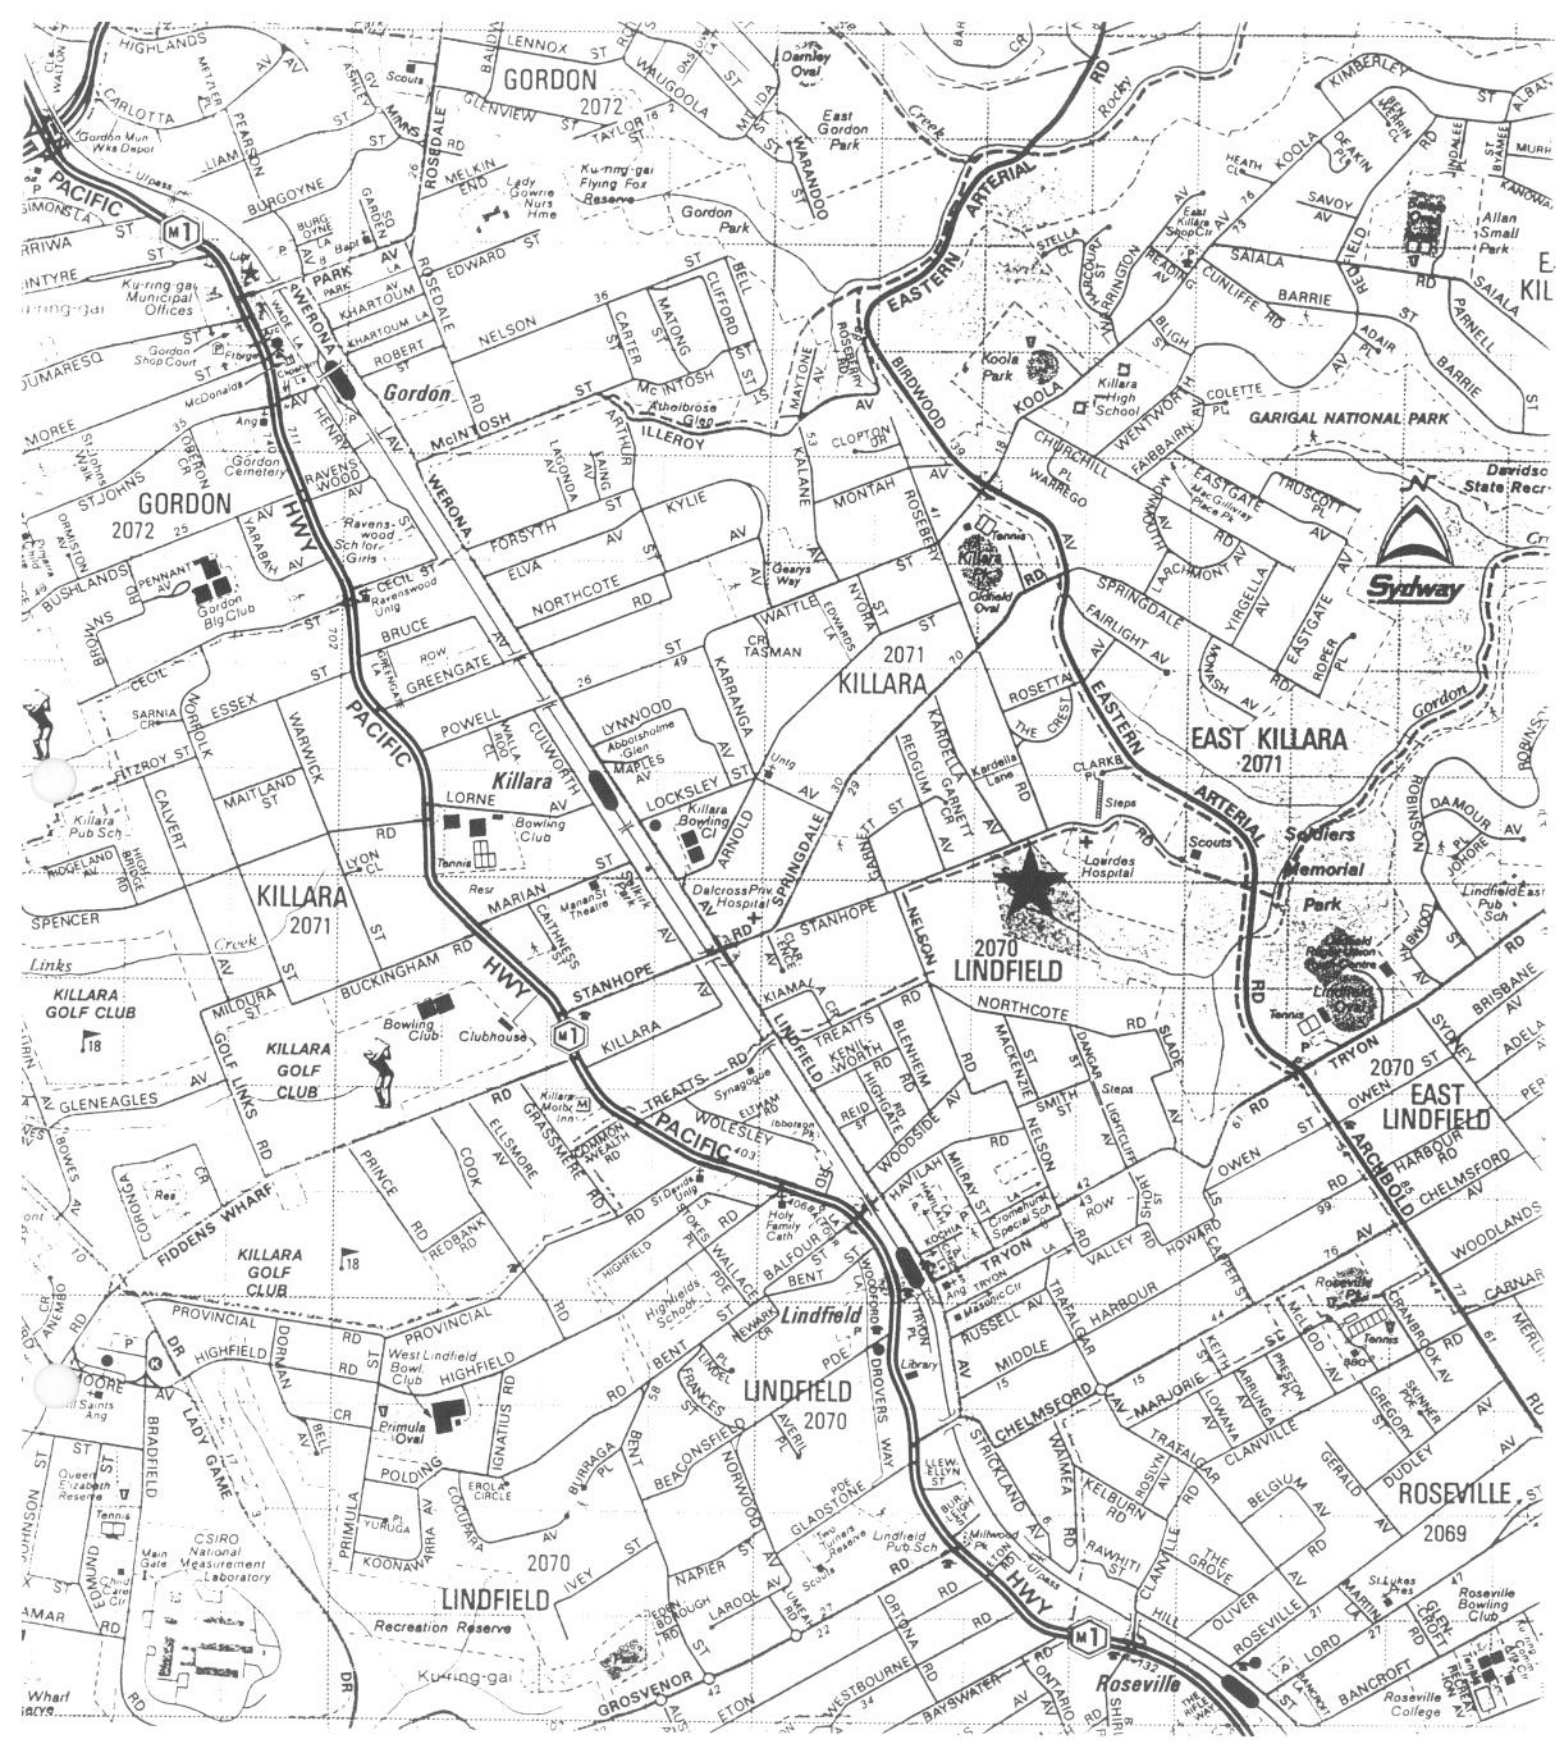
GORDON
2072

GORDON
2072

KILLARA
2071

KILLARA
2071

EAST KILLARA
2071

2070
LINDFIELD

LINDFIELD
2070

2070
LINDFIELD

2070
EAST
LINDFIELD

ROSEVILLE
2069

KILLARA
GOLF CLUB

KILLARA
GOLF
CLUB

KILLARA
GOLF
CLUB

GARIGAL NATIONAL PARK

Sydway

PACIFIC HWY
PACIFIC HWY
PACIFIC HWY
EASTERN ARTERIAL RD
EASTERN ARTERIAL RD

Gordon
Killara
Lindfield
Roseville

Soldiers Memorial Park
Lourdes Hospital
Killara High School
Koola Park
Ku-ring-gai Municipal Offices
Gordon Shop Court
Gordon Cemetery
Ravenswood Sch for Girls
Gordon Blg Club
Killara Pub Sch
Bowling Club
Clubhouse
Killara Bowling Cl
Abbotsholme Glen
Dalcross Priv Hospital
Marian St Theatre
Killara Motor Inn
Synagogue
Holy Family Cath
Highfields School
West Lindfield Bowl. Club
Primula Oval
Queen Elizabeth Reserve
CSIRO National Measurement Laboratory
Recreation Reserve
Lindfield Pub Sch
Library
Cromehurst Special Sch
Masonic Ctr
Roseville Pk
Roseville Bowling Club
Roseville College
St Lukes Pres
East Gordon Park
Gordon Park
Darnley Oval
Ku-ring-gai Flying Fox Reserve
Lady Gowrie Nurs Hme
Allan Small Park
Davidson State Recr
Kardella Lane
Steps
Scouts
Tennis
Lindfield East Pub Sch
Two Turners Reserve
Ku-ring-gai
Wharf